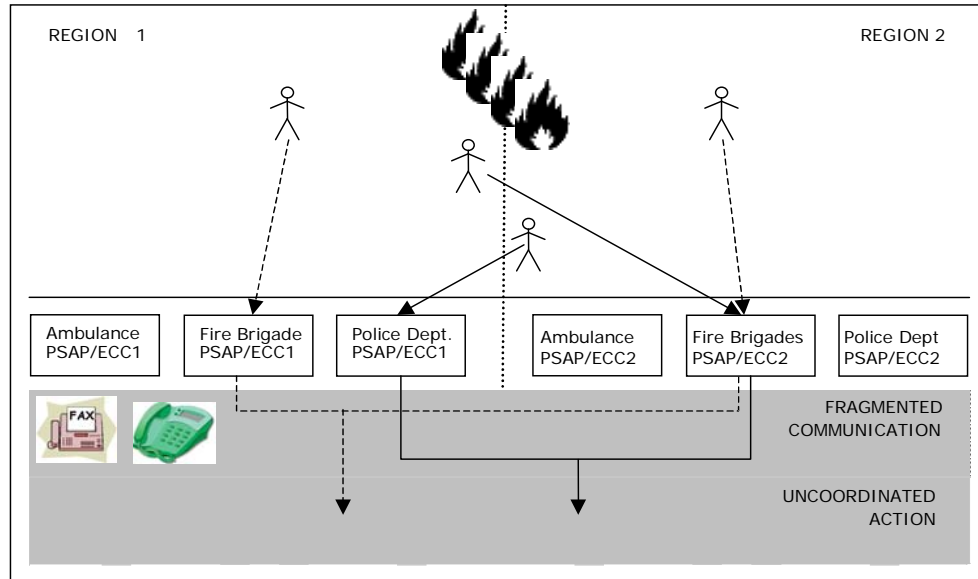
REGION 1

REGION 2

Ambulance PSAP/ECC1

Fire Brigade PSAP/ECC1

Police Dept. PSAP/ECC1

Ambulance PSAP/ECC2

Fire Brigades PSAP/ECC2

Police Dept PSAP/ECC2

FAX

FRAGMENTED COMMUNICATION

UNCOORDINATED ACTION